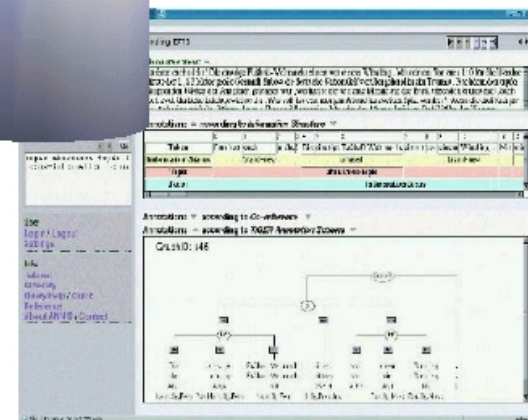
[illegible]

Annotations ▼ according to Information Structure ▼

Token
Information Status
Topic
Focus

Annotations ▼ according to Co-reference ▼

Annotations ▼ according to TIGER Annotation Scheme ▼

GraphID: s46

User
Login / Logout
Settings

Info
Tutorial
Corpora
Query help / Guide
Reference
About ANNIS / Contact

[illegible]